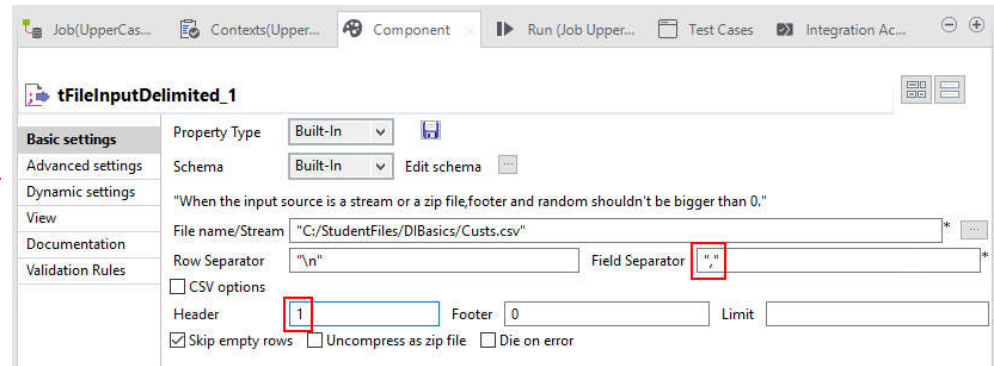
Job(UpperCas... Contexts(Upper... Component Run (Job Upper... Test Cases Integration Ac...

tFileInputDelimited_1

Basic settings
Advanced settings
Dynamic settings
View
Documentation
Validation Rules

Property Type Built-In
Schema Built-In Edit schema ...
"When the input source is a stream or a zip file,footer and random shouldn't be bigger than 0."
File name/Stream "C:/StudentFiles/DIBasics/Custs.csv" * ...
Row Separator "\n" Field Separator "," *
CSV options
Header 1 Footer 0 Limit
Skip empty rows Uncompress as zip file Die on error